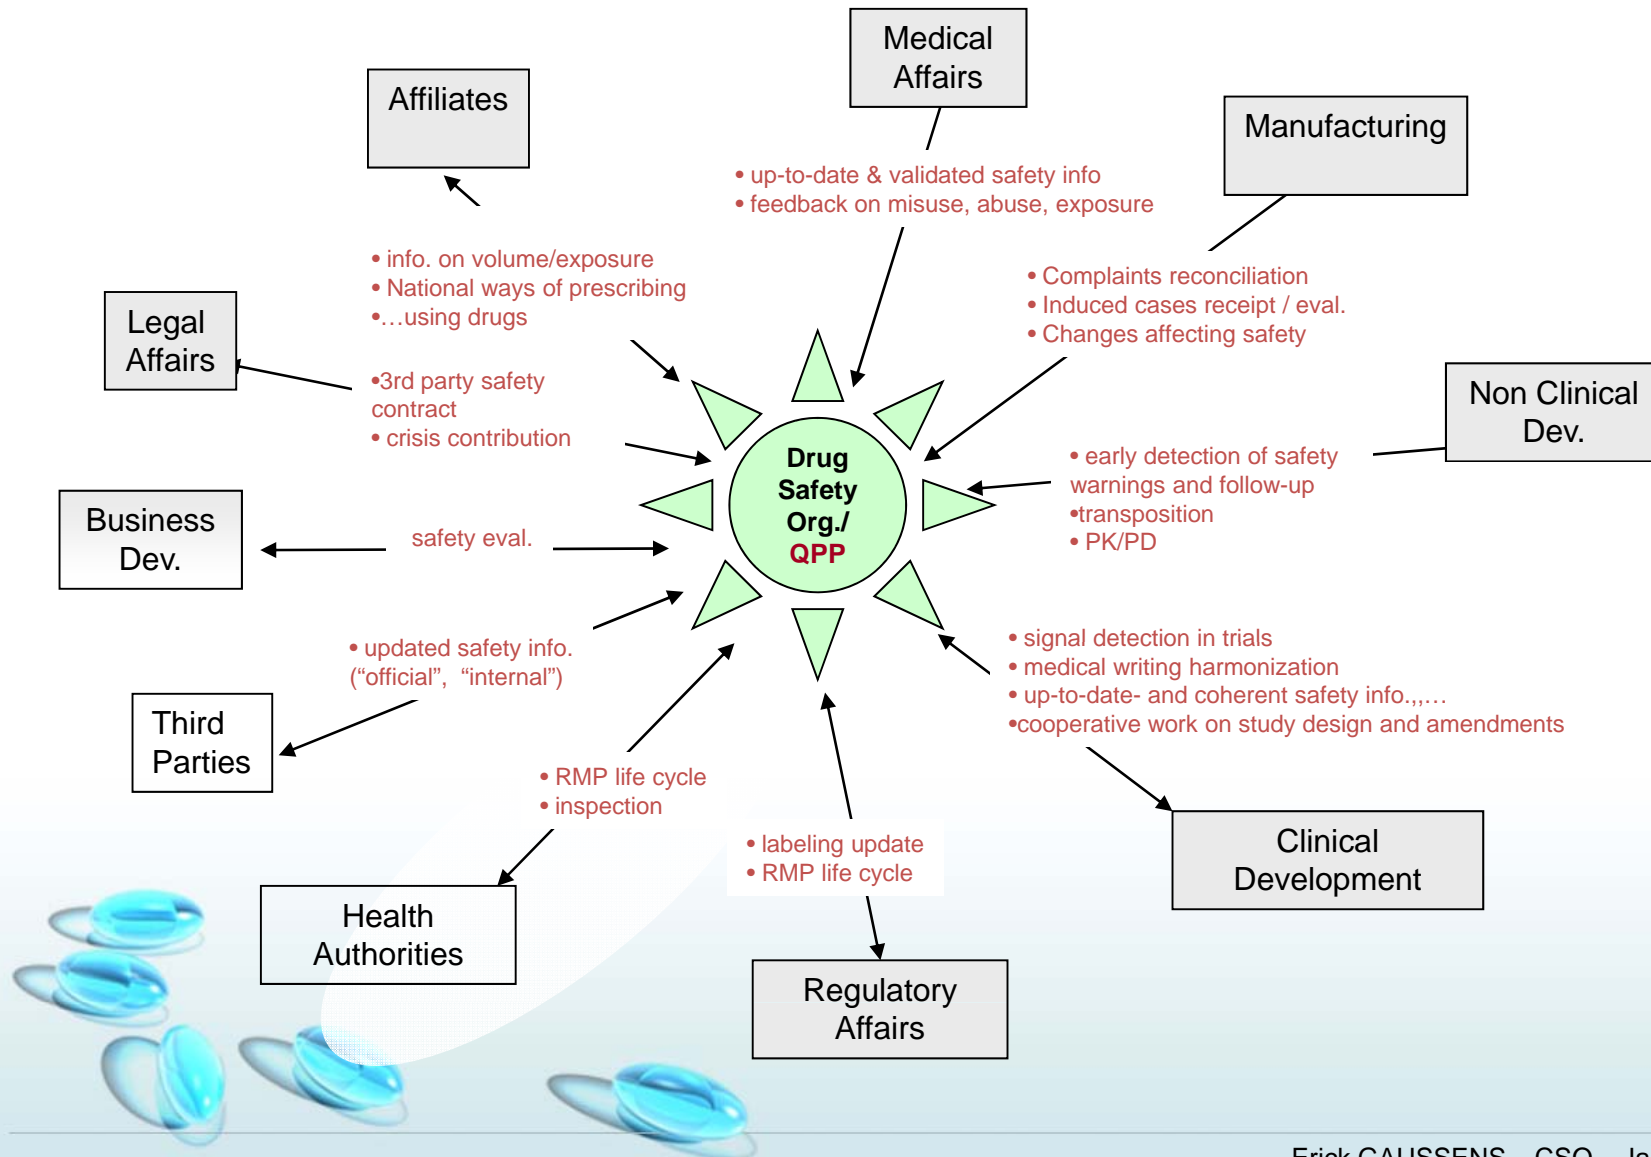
Medical Affairs

Affiliates

Manufacturing

• up-to-date & validated safety info
• feedback on misuse, abuse, exposure

• info. on volume/exposure
• National ways of prescribing
•…using drugs

• Complaints reconciliation
• Induced cases receipt / eval.
• Changes affecting safety

Legal Affairs

•3rd party safety contract
• crisis contribution

Non Clinical Dev.

Drug Safety Org./ QPP

• early detection of safety warnings and follow-up
•transposition
• PK/PD

Business Dev.

safety eval.

• updated safety info. ("official", "internal")

• signal detection in trials
• medical writing harmonization
• up-to-date- and coherent safety info.,,…
•cooperative work on study design and amendments

Third Parties

• RMP life cycle
• inspection

• labeling update
• RMP life cycle

Clinical Development

Health Authorities

Regulatory Affairs

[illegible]